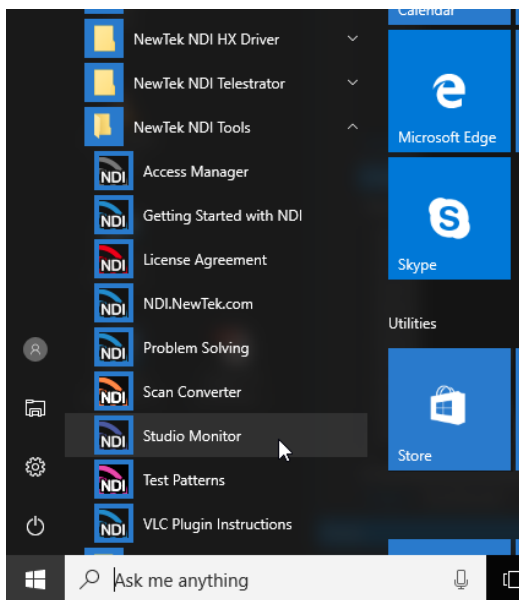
Calendar

NewTek NDI HX Driver

NewTek NDI Telestrator

NewTek NDI Tools

NDI Access Manager

NDI Getting Started with NDI

NDI License Agreement

NDI NDI.NewTek.com

NDI Problem Solving

NDI Scan Converter

NDI Studio Monitor

NDI Test Patterns

NDI VLC Plugin Instructions

Microsoft Edge

Skype

Utilities

Store

Ask me anything